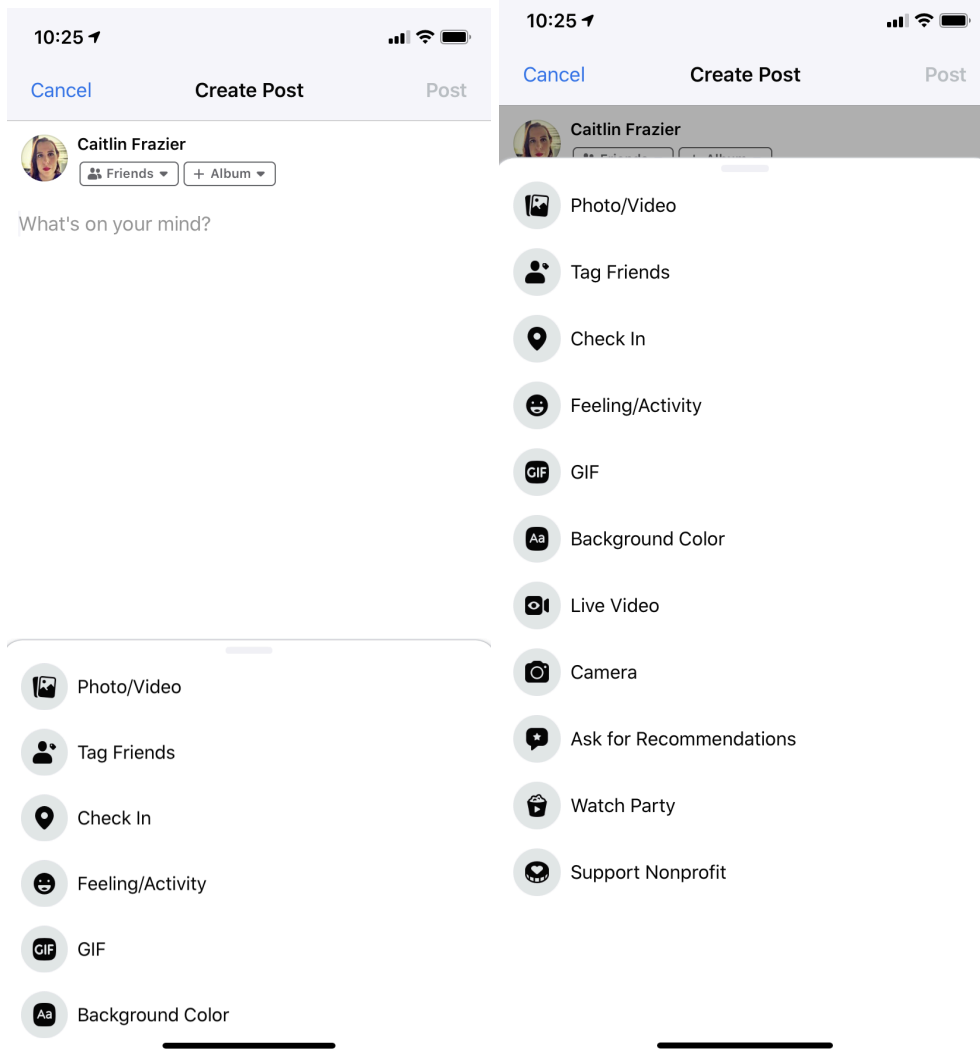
10:25

Cancel Create Post Post

Caitlin Frazier

Friends + Album

What's on your mind?

Photo/Video

Tag Friends

Check In

Feeling/Activity

GIF

Background Color

10:25

Cancel Create Post Post

Caitlin Frazier

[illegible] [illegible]

Photo/Video

Tag Friends

Check In

Feeling/Activity

GIF

Background Color

Live Video

Camera

Ask for Recommendations

Watch Party

Support Nonprofit